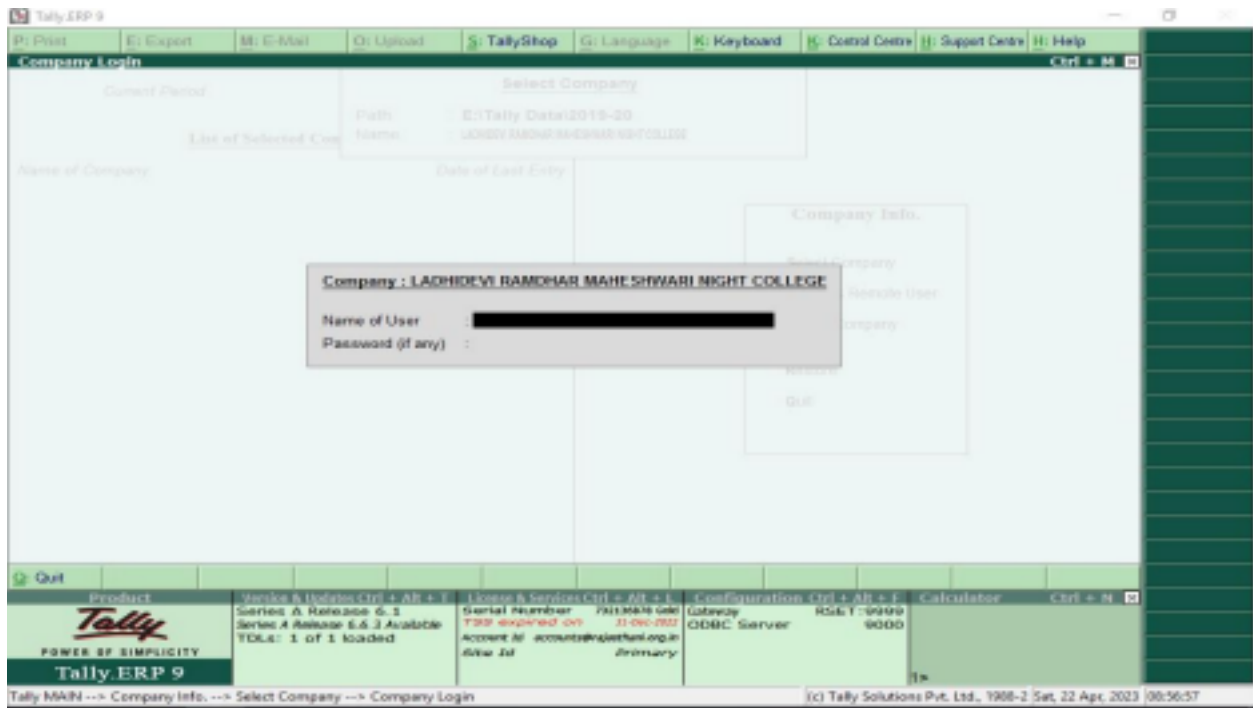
Tally.ERP 9

P: Print | E: Export | M: E-Mail | O: Upload | S: TallyShop | G: Language | K: Keyboard | K: Control Centre | H: Support Centre | H: Help

Company Login Ctrl + M

Current Period

Select Company

Path : E:\Tally Data\2019-20

Name : LADHIDEVI RAMDHAR MAHESHWARI NIGHT COLLEGE

List of Selected Com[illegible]

Name of Company

Date of Last Entry

Company Info.

Select Company

Remote User

Company

Restore

Quit

Company : LADHIDEVI RAMDHAR MAHESHWARI NIGHT COLLEGE

Name of User :

Password (if any) :

Q: Quit

Product

Tally

POWER OF SIMPLICITY

Tally.ERP 9

Version & Updates Ctrl + Alt + T

Series A Release 6.1

Series A Release 6.6.3 Available

TDLs: 1 of 1 loaded

License & Services Ctrl + Alt + L

Serial Number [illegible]

TSS expired on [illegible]

Account Id accounts@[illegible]

Site Id Primary

Configuration Ctrl + Alt + F

Gateway RSET:9999

ODBC Server 9000

Calculator Ctrl + N

1>

Tally MAIN --> Company Info. --> Select Company --> Company Login

(c) Tally Solutions Pvt. Ltd., 1988-2 Sat, 22 Apr, 2023 00:56:57